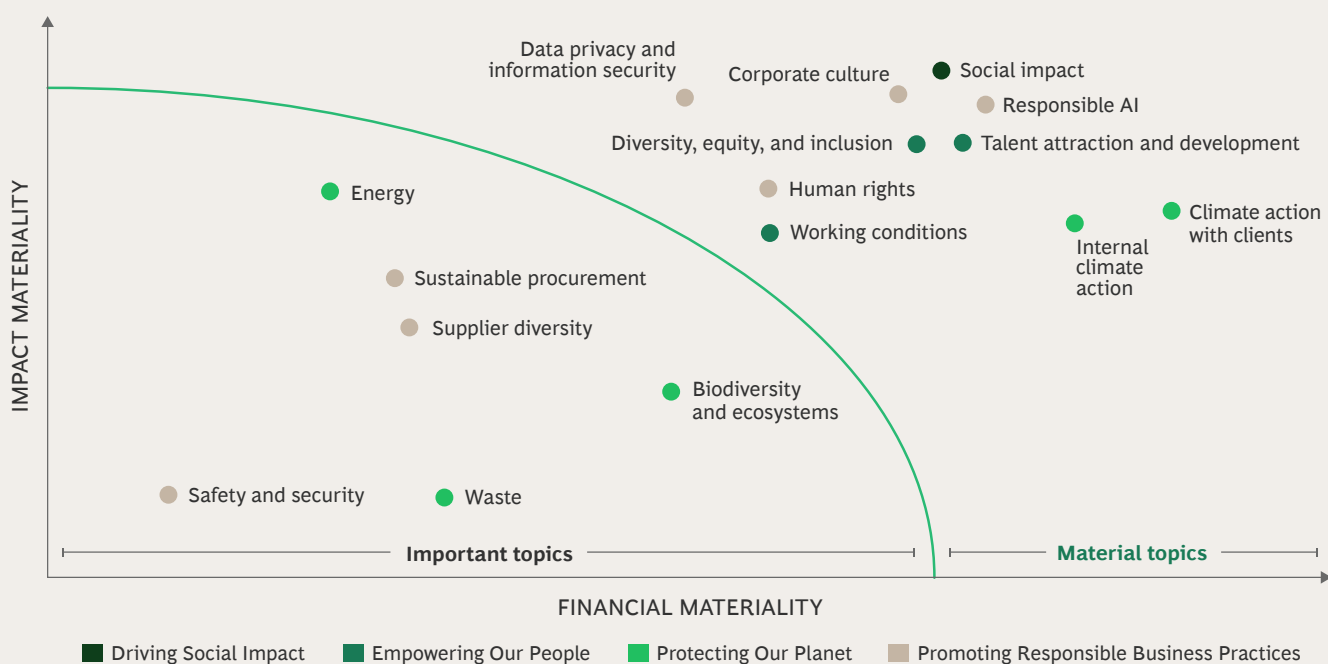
IMPACT MATERIALITY

Data privacy and information security

Corporate culture

Social impact

Responsible AI

Diversity, equity, and inclusion

Talent attraction and development

Energy

Human rights

Working conditions

Internal climate action

Climate action with clients

Sustainable procurement

Supplier diversity

Biodiversity and ecosystems

Safety and security

Waste

Important topics

Material topics

FINANCIAL MATERIALITY

Driving Social Impact

Empowering Our People

Protecting Our Planet

Promoting Responsible Business Practices